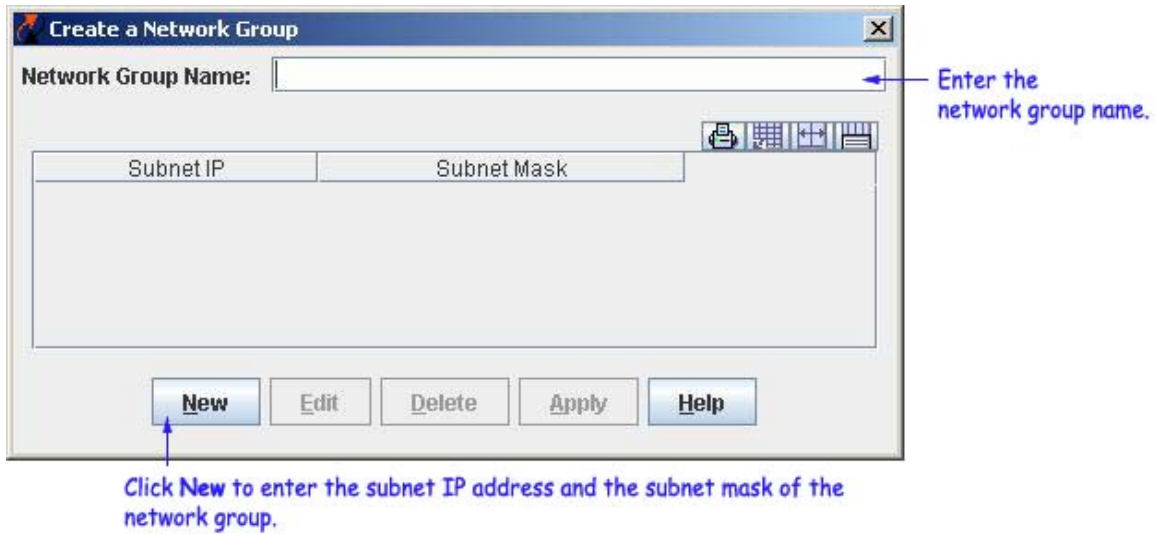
Create a Network Group

Network Group Name:

Enter the network group name.

| Subnet IP | Subnet Mask |
|---|---|

New Edit Delete Apply Help

Click New to enter the subnet IP address and the subnet mask of the network group.